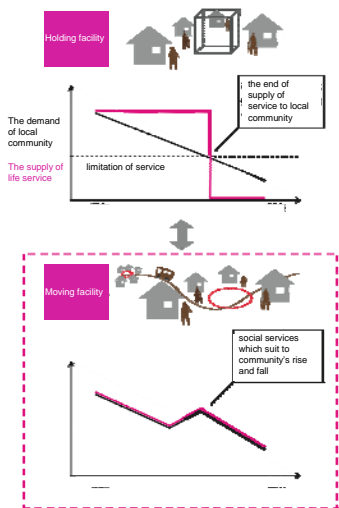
Holding facility

The demand of local community

The supply of life service

limitation of service

the end of supply of service to local community

Moving facility

social services which suit to community's rise and fall